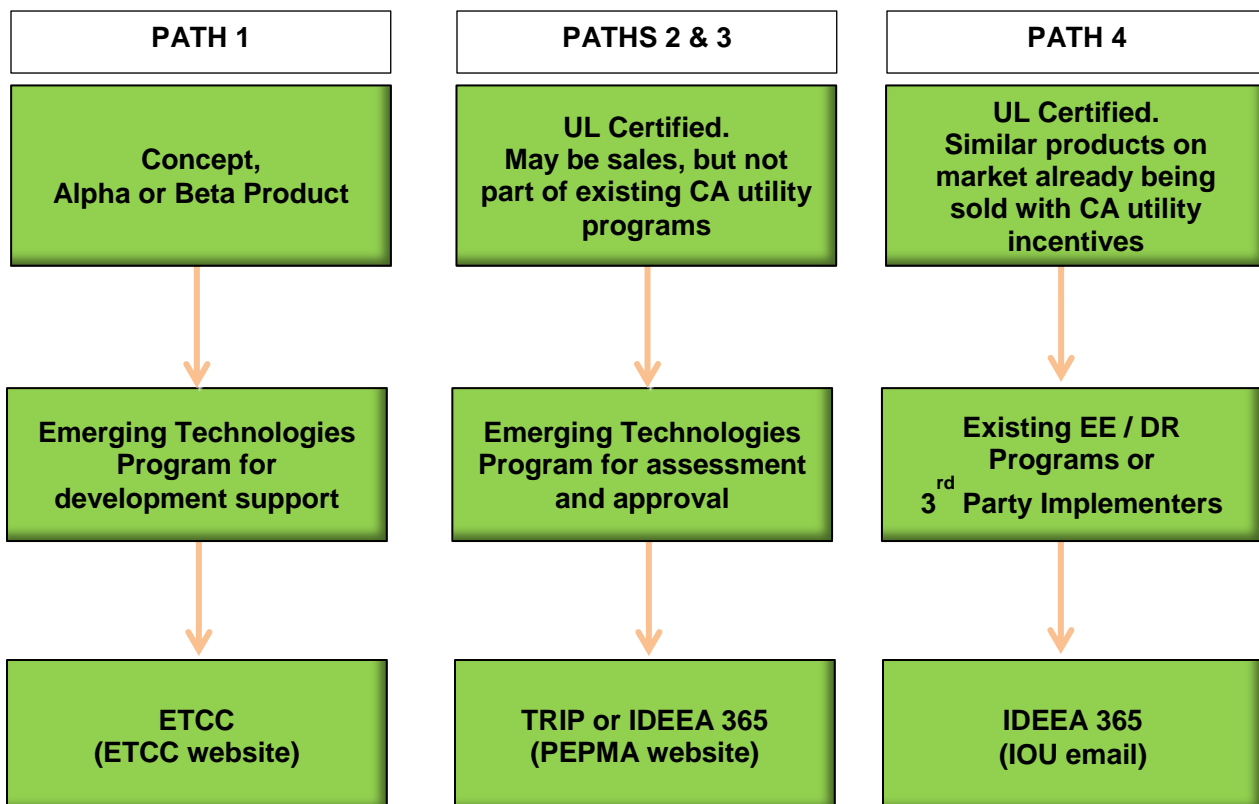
PATH 1

Concept,
Alpha or Beta Product

Emerging Technologies Program for development support

ETCC
(ETCC website)

PATHS 2 & 3

UL Certified.
May be sales, but not part of existing CA utility programs

Emerging Technologies Program for assessment and approval

TRIP or IDEEA 365
(PEPMA website)

PATH 4

UL Certified.
Similar products on market already being sold with CA utility incentives

Existing EE / DR Programs or
3$^{rd}$ Party Implementers

IDEEA 365
(IOU email)